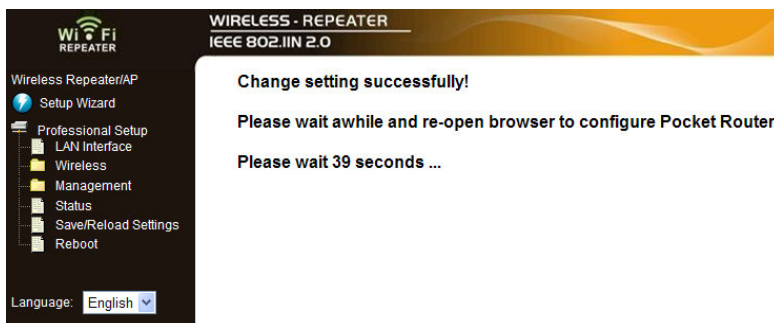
Wi Fi
REPEATER

WIRELESS - REPEATER
IEEE 802.11N 2.0

Wireless Repeater/AP
Setup Wizard
Professional Setup
LAN Interface
Wireless
Management
Status
Save/Reload Settings
Reboot

Language: English

Change setting successfully!

Please wait awhile and re-open browser to configure Pocket Router

Please wait 39 seconds ...